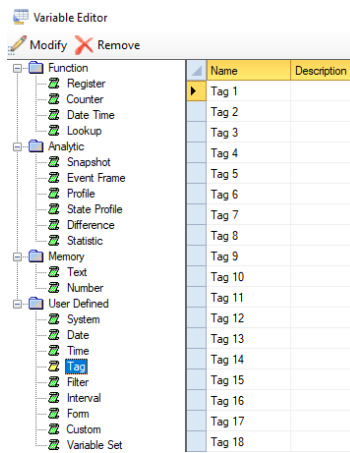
Variable Editor

Modify Remove

Function
Register
Counter
Date Time
Lookup
Analytic
Snapshot
Event Frame
Profile
State Profile
Difference
Statistic
Memory
Text
Number
User Defined
System
Date
Time
Tag
Filter
Interval
Form
Custom
Variable Set

| Name | Description |
|---|---|
| Tag 1 | |
| Tag 2 | |
| Tag 3 | |
| Tag 4 | |
| Tag 5 | |
| Tag 6 | |
| Tag 7 | |
| Tag 8 | |
| Tag 9 | |
| Tag 10 | |
| Tag 11 | |
| Tag 12 | |
| Tag 13 | |
| Tag 14 | |
| Tag 15 | |
| Tag 16 | |
| Tag 17 | |
| Tag 18 | |